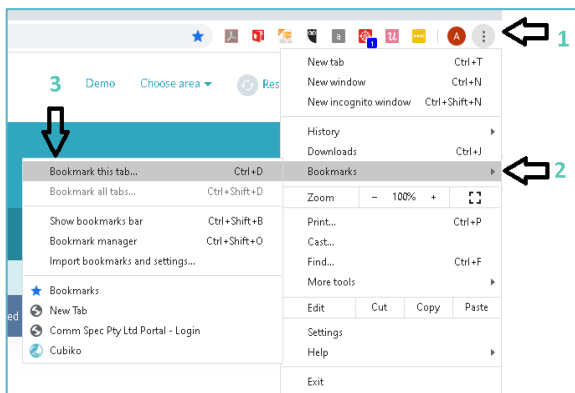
1

3 Demo Choose area Res

New tab Ctrl+T
New window Ctrl+N
New incognito window Ctrl+Shift+N

History
Downloads Ctrl+J
Bookmarks

2

Zoom – 100% +
Print... Ctrl+P
Cast...
Find... Ctrl+F
More tools

Edit Cut Copy Paste

Settings
Help

Exit

Bookmark this tab... Ctrl+D
Bookmark all tabs... Ctrl+Shift+D

Show bookmarks bar Ctrl+Shift+B
Bookmark manager Ctrl+Shift+O
Import bookmarks and settings...

Bookmarks
New Tab
Comm Spec Pty Ltd Portal - Login
Cubiko

ed